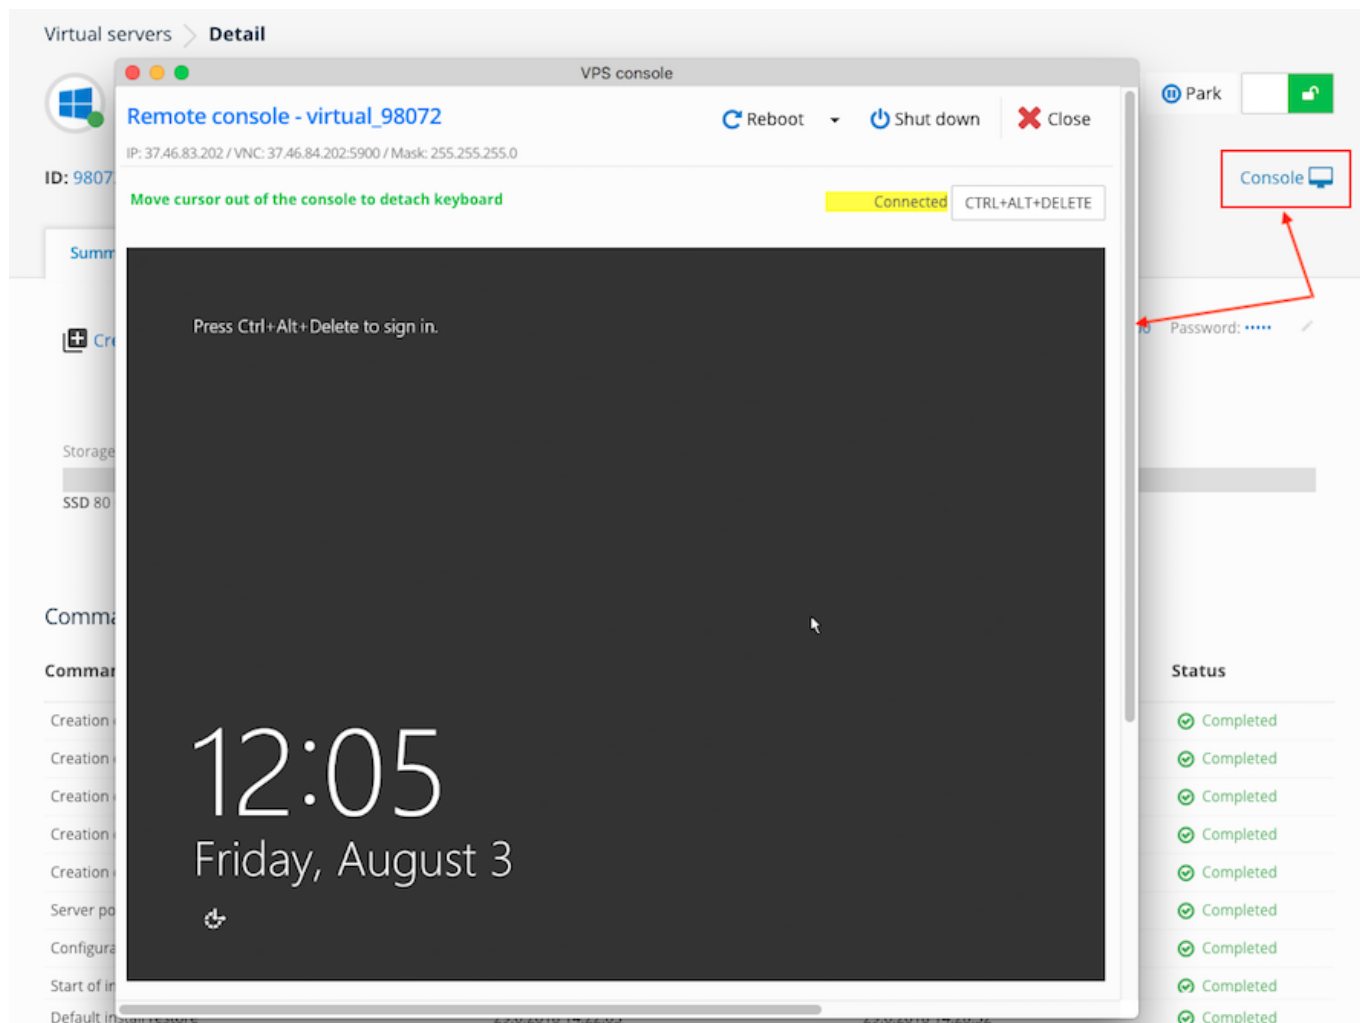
Virtual servers > Detail

VPS console

Remote console - virtual_98072

Reboot

Shut down

Close

IP: 37.46.83.202 / VNC: 37.46.84.202:5900 / Mask: 255.255.255.0

Move cursor out of the console to detach keyboard

Connected

CTRL+ALT+DELETE

Press Ctrl+Alt+Delete to sign in.

12:05

Friday, August 3

Park

Console

ID: 9807

Summ

Cr

Password: •••••

Storage

SSD 80

Comm

Comma

Status

Creation | Completed
Creation | Completed
Creation | Completed
Creation | Completed
Creation | Completed
Server po | Completed
Configura | Completed
Start of in | Completed
Default i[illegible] | Completed